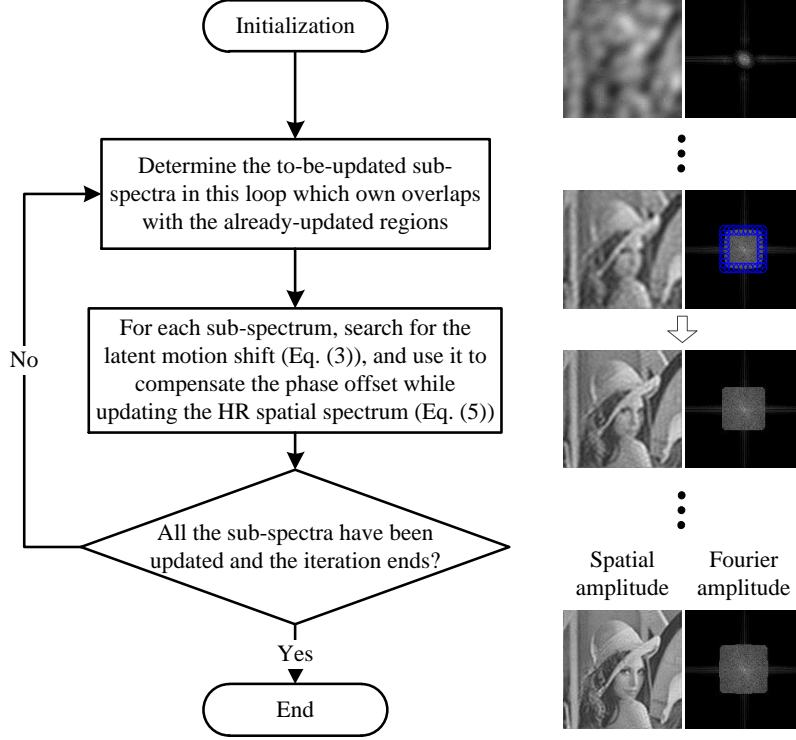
Initialization

Determine the to-be-updated sub-spectra in this loop which own overlaps with the already-updated regions

For each sub-spectrum, search for the latent motion shift (Eq. (3)), and use it to compensate the phase offset while updating the HR spatial spectrum (Eq. (5))

No

All the sub-spectra have been updated and the iteration ends?

Yes

End

Spatial amplitude

Fourier amplitude